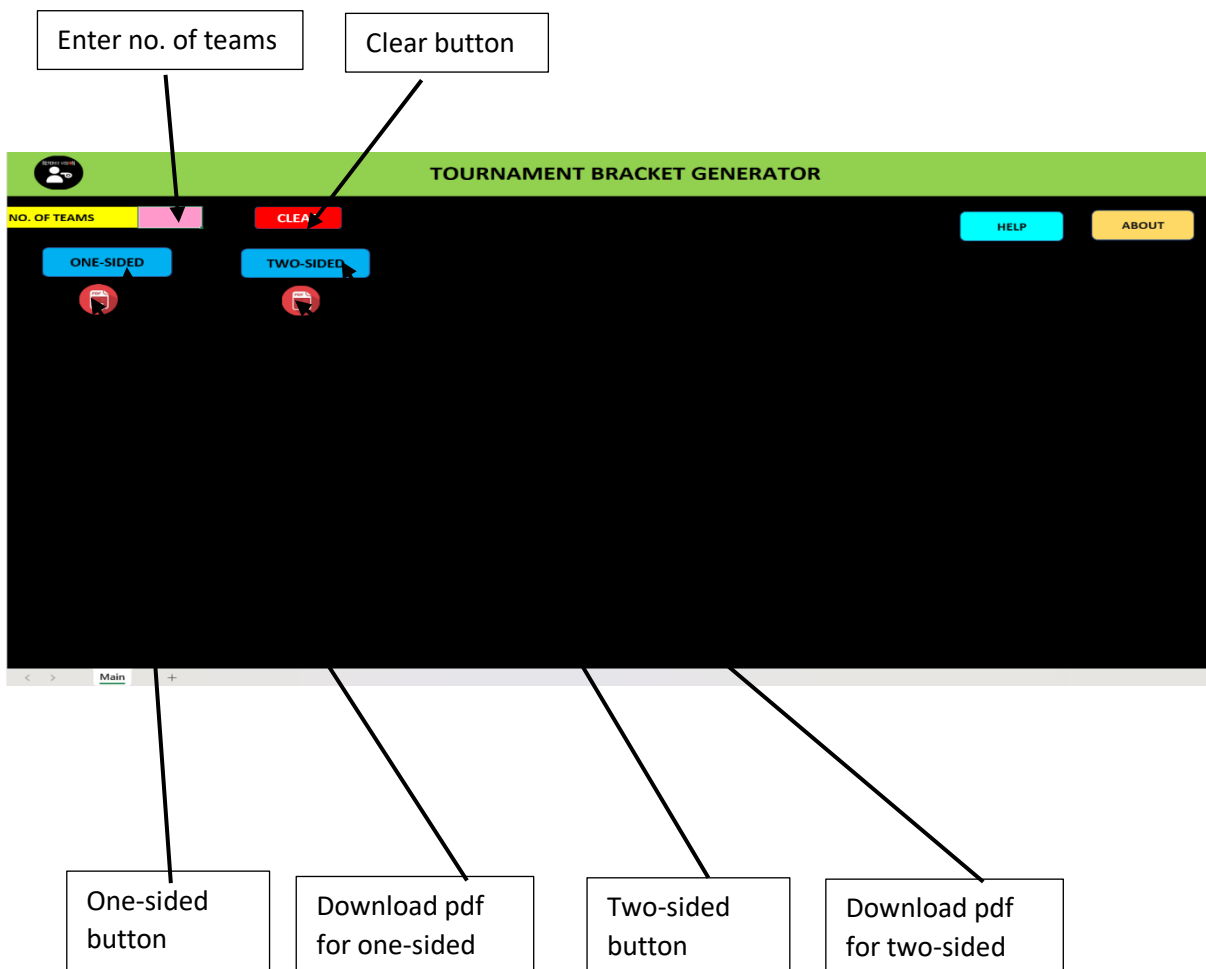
Enter no. of teams

Clear button

TOURNAMENT BRACKET GENERATOR

NO. OF TEAMS

CLEA

HELP

ABOUT

ONE-SIDED

TWO-SIDED

Main

One-sided button

Download pdf for one-sided

Two-sided button

Download pdf for two-sided